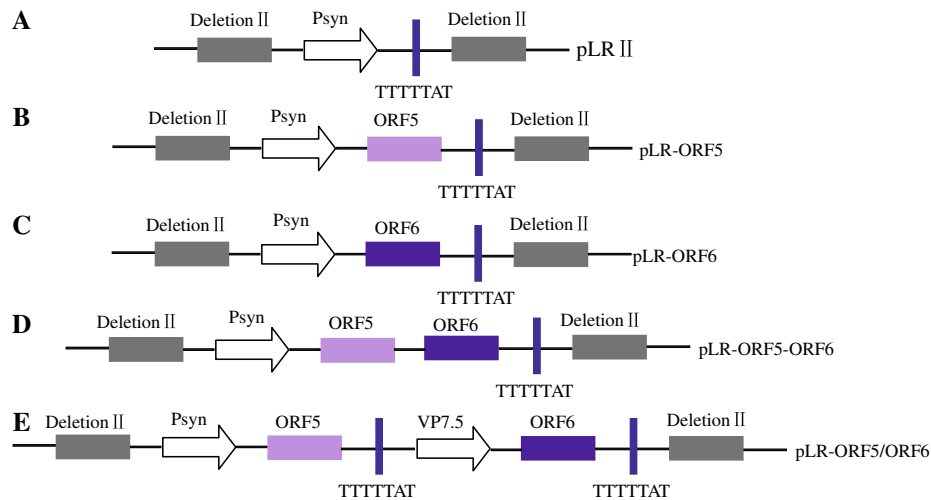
A
Deletion Ⅱ
Psyn
Deletion Ⅱ
pLR Ⅱ
TTTTTAT

B
Deletion Ⅱ
Psyn
ORF5
Deletion Ⅱ
pLR-ORF5
TTTTTAT

C
Deletion Ⅱ
Psyn
ORF6
Deletion Ⅱ
pLR-ORF6
TTTTTAT

D
Deletion Ⅱ
Psyn
ORF5
ORF6
Deletion Ⅱ
pLR-ORF5-ORF6
TTTTTAT

E
Deletion Ⅱ
Psyn
ORF5
VP7.5
ORF6
Deletion Ⅱ
pLR-ORF5/ORF6
TTTTTAT
TTTTTAT